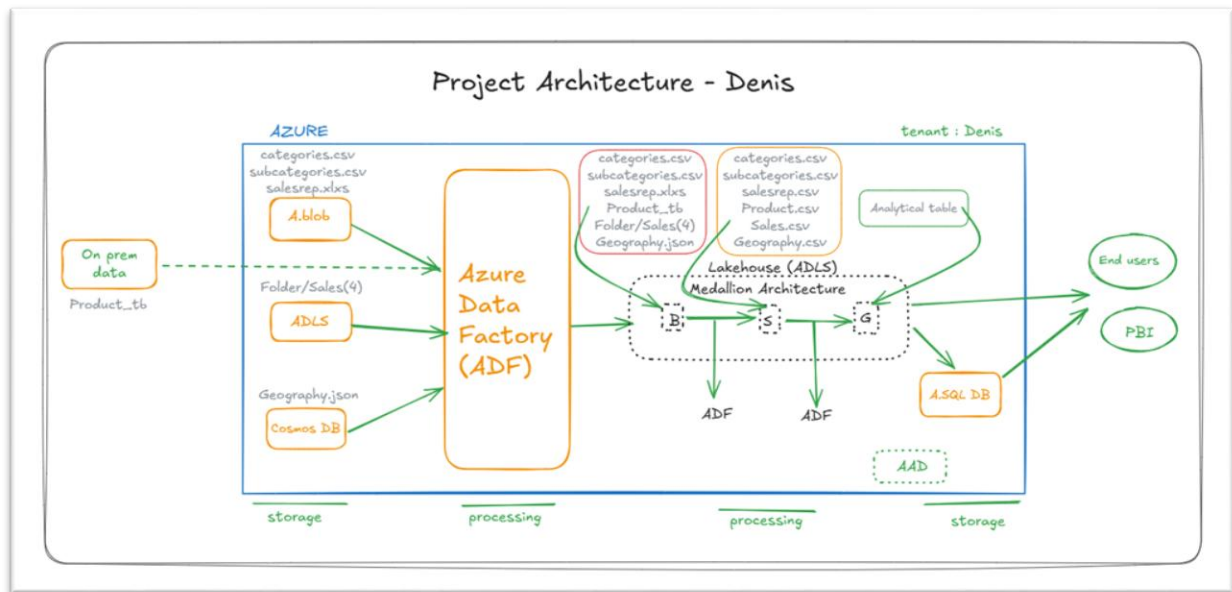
Project Architecture - Denis

AZURE

tenant : Denis

categories.csv
subcategories.csv
salesrep.xlxs

A.blob

On prem data

Product_tb

Folder/Sales(4)

ADLS

Geography.json

Cosmos DB

Azure Data Factory (ADF)

categories.csv
subcategories.csv
salesrep.xlxs
Product_tb
Folder/Sales(4)
Geography.json

categories.csv
subcategories.csv
salesrep.csv
Product.csv
Sales.csv
Geography.csv

Analytical table

Lakehouse (ADLS)
Medallion Architecture

B

S

G

ADF

ADF

End users

PBI

A.SQL DB

AAD

storage

processing

processing

storage